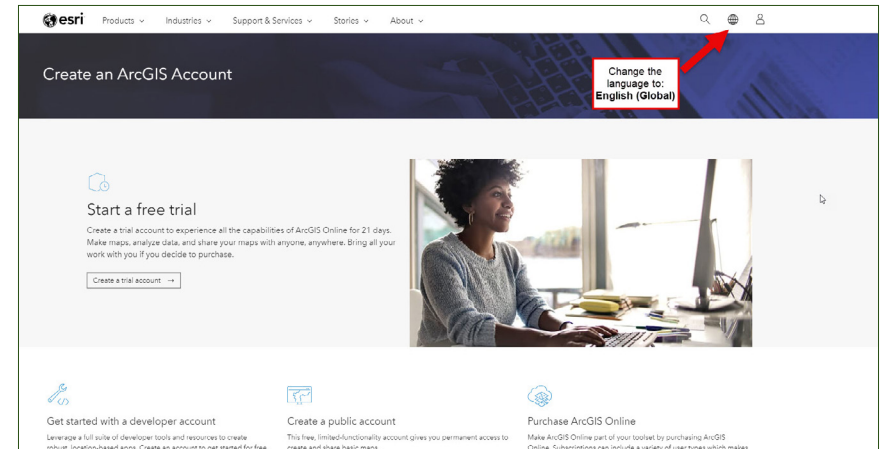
esri Products Industries Support & Services Stories About

Create an ArcGIS Account

Change the language to: English (Global)

Start a free trial

Create a trial account to experience all the capabilities of ArcGIS Online for 21 days. Make maps, analyze data, and share your maps with anyone, anywhere. Bring all your work with you if you decide to purchase.

Create a trial account →

Get started with a developer account

Leverage a full suite of developer tools and resources to create robust, location-based apps. Create an account to get started for free.

Create a public account

This free, limited-functionality account gives you permanent access to create and share basic maps.

Purchase ArcGIS Online

Make ArcGIS Online part of your toolset by purchasing ArcGIS Online. Subscriptions can include a variety of user types which makes